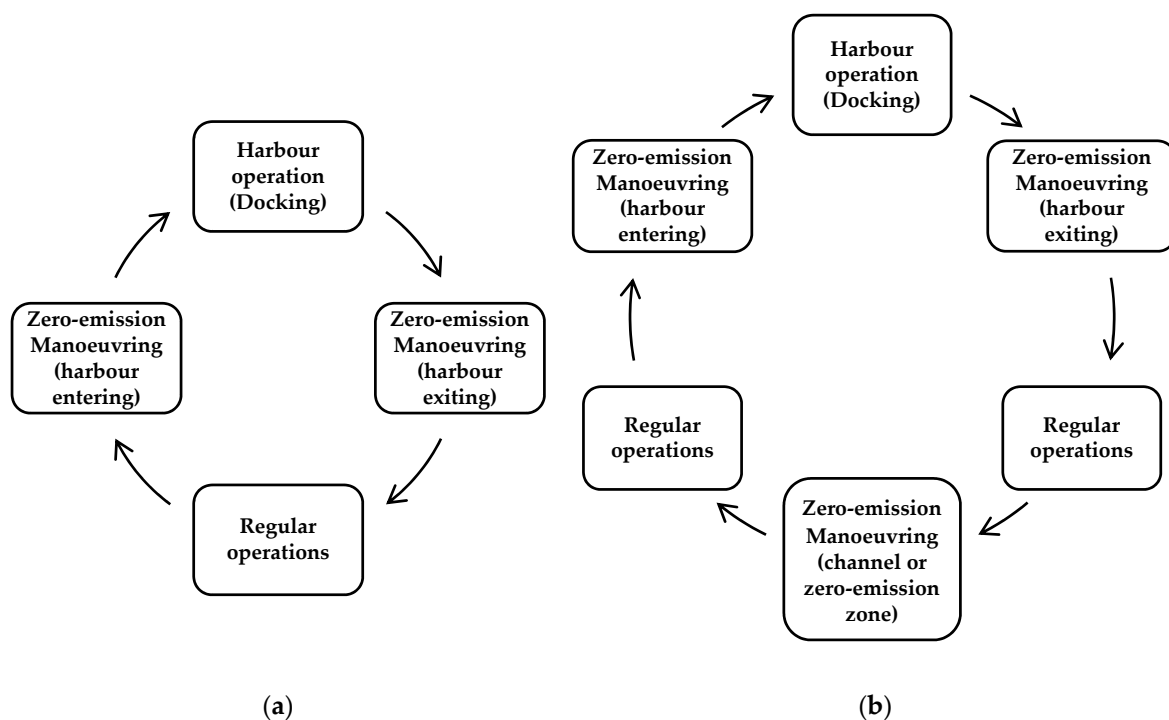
Harbour operation (Docking)

Zero-emission Manoeuvring (harbour exiting)

Regular operations

Zero-emission Manoeuvring (harbour entering)

(a)

Harbour operation (Docking)

Zero-emission Manoeuvring (harbour exiting)

Regular operations

Zero-emission Manoeuvring (channel or zero-emission zone)

Regular operations

Zero-emission Manoeuvring (harbour entering)

(b)